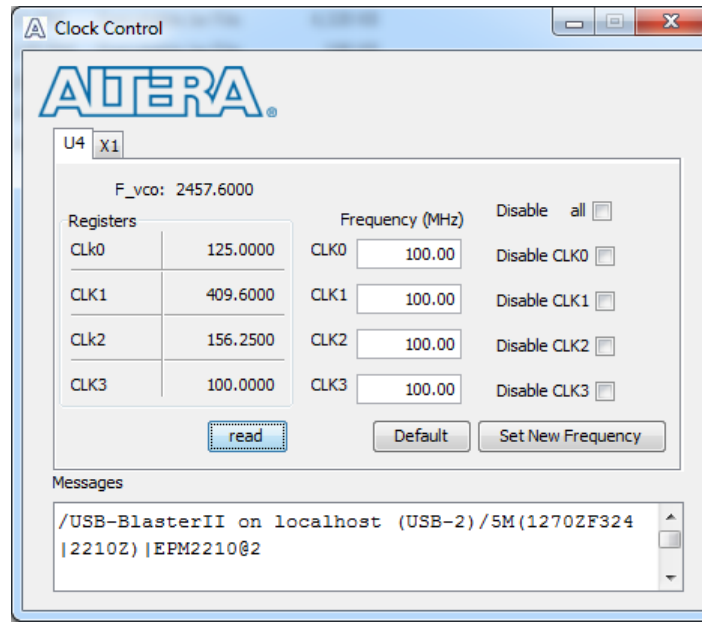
Clock Control

ALTERA.

U4 X1

F_vco: 2457.6000

Registers

| | |
|---|---|
| CLk0 | 125.0000 |
| CLK1 | 409.6000 |
| CLk2 | 156.2500 |
| CLK3 | 100.0000 |

Frequency (MHz)

CLK0 100.00
CLK1 100.00
CLK2 100.00
CLK3 100.00

Disable all
Disable CLK0
Disable CLK1
Disable CLK2
Disable CLK3

read

Default

Set New Frequency

Messages

/USB-BlasterII on localhost (USB-2)/5M(1270ZF324|2210Z)|EPM2210@2